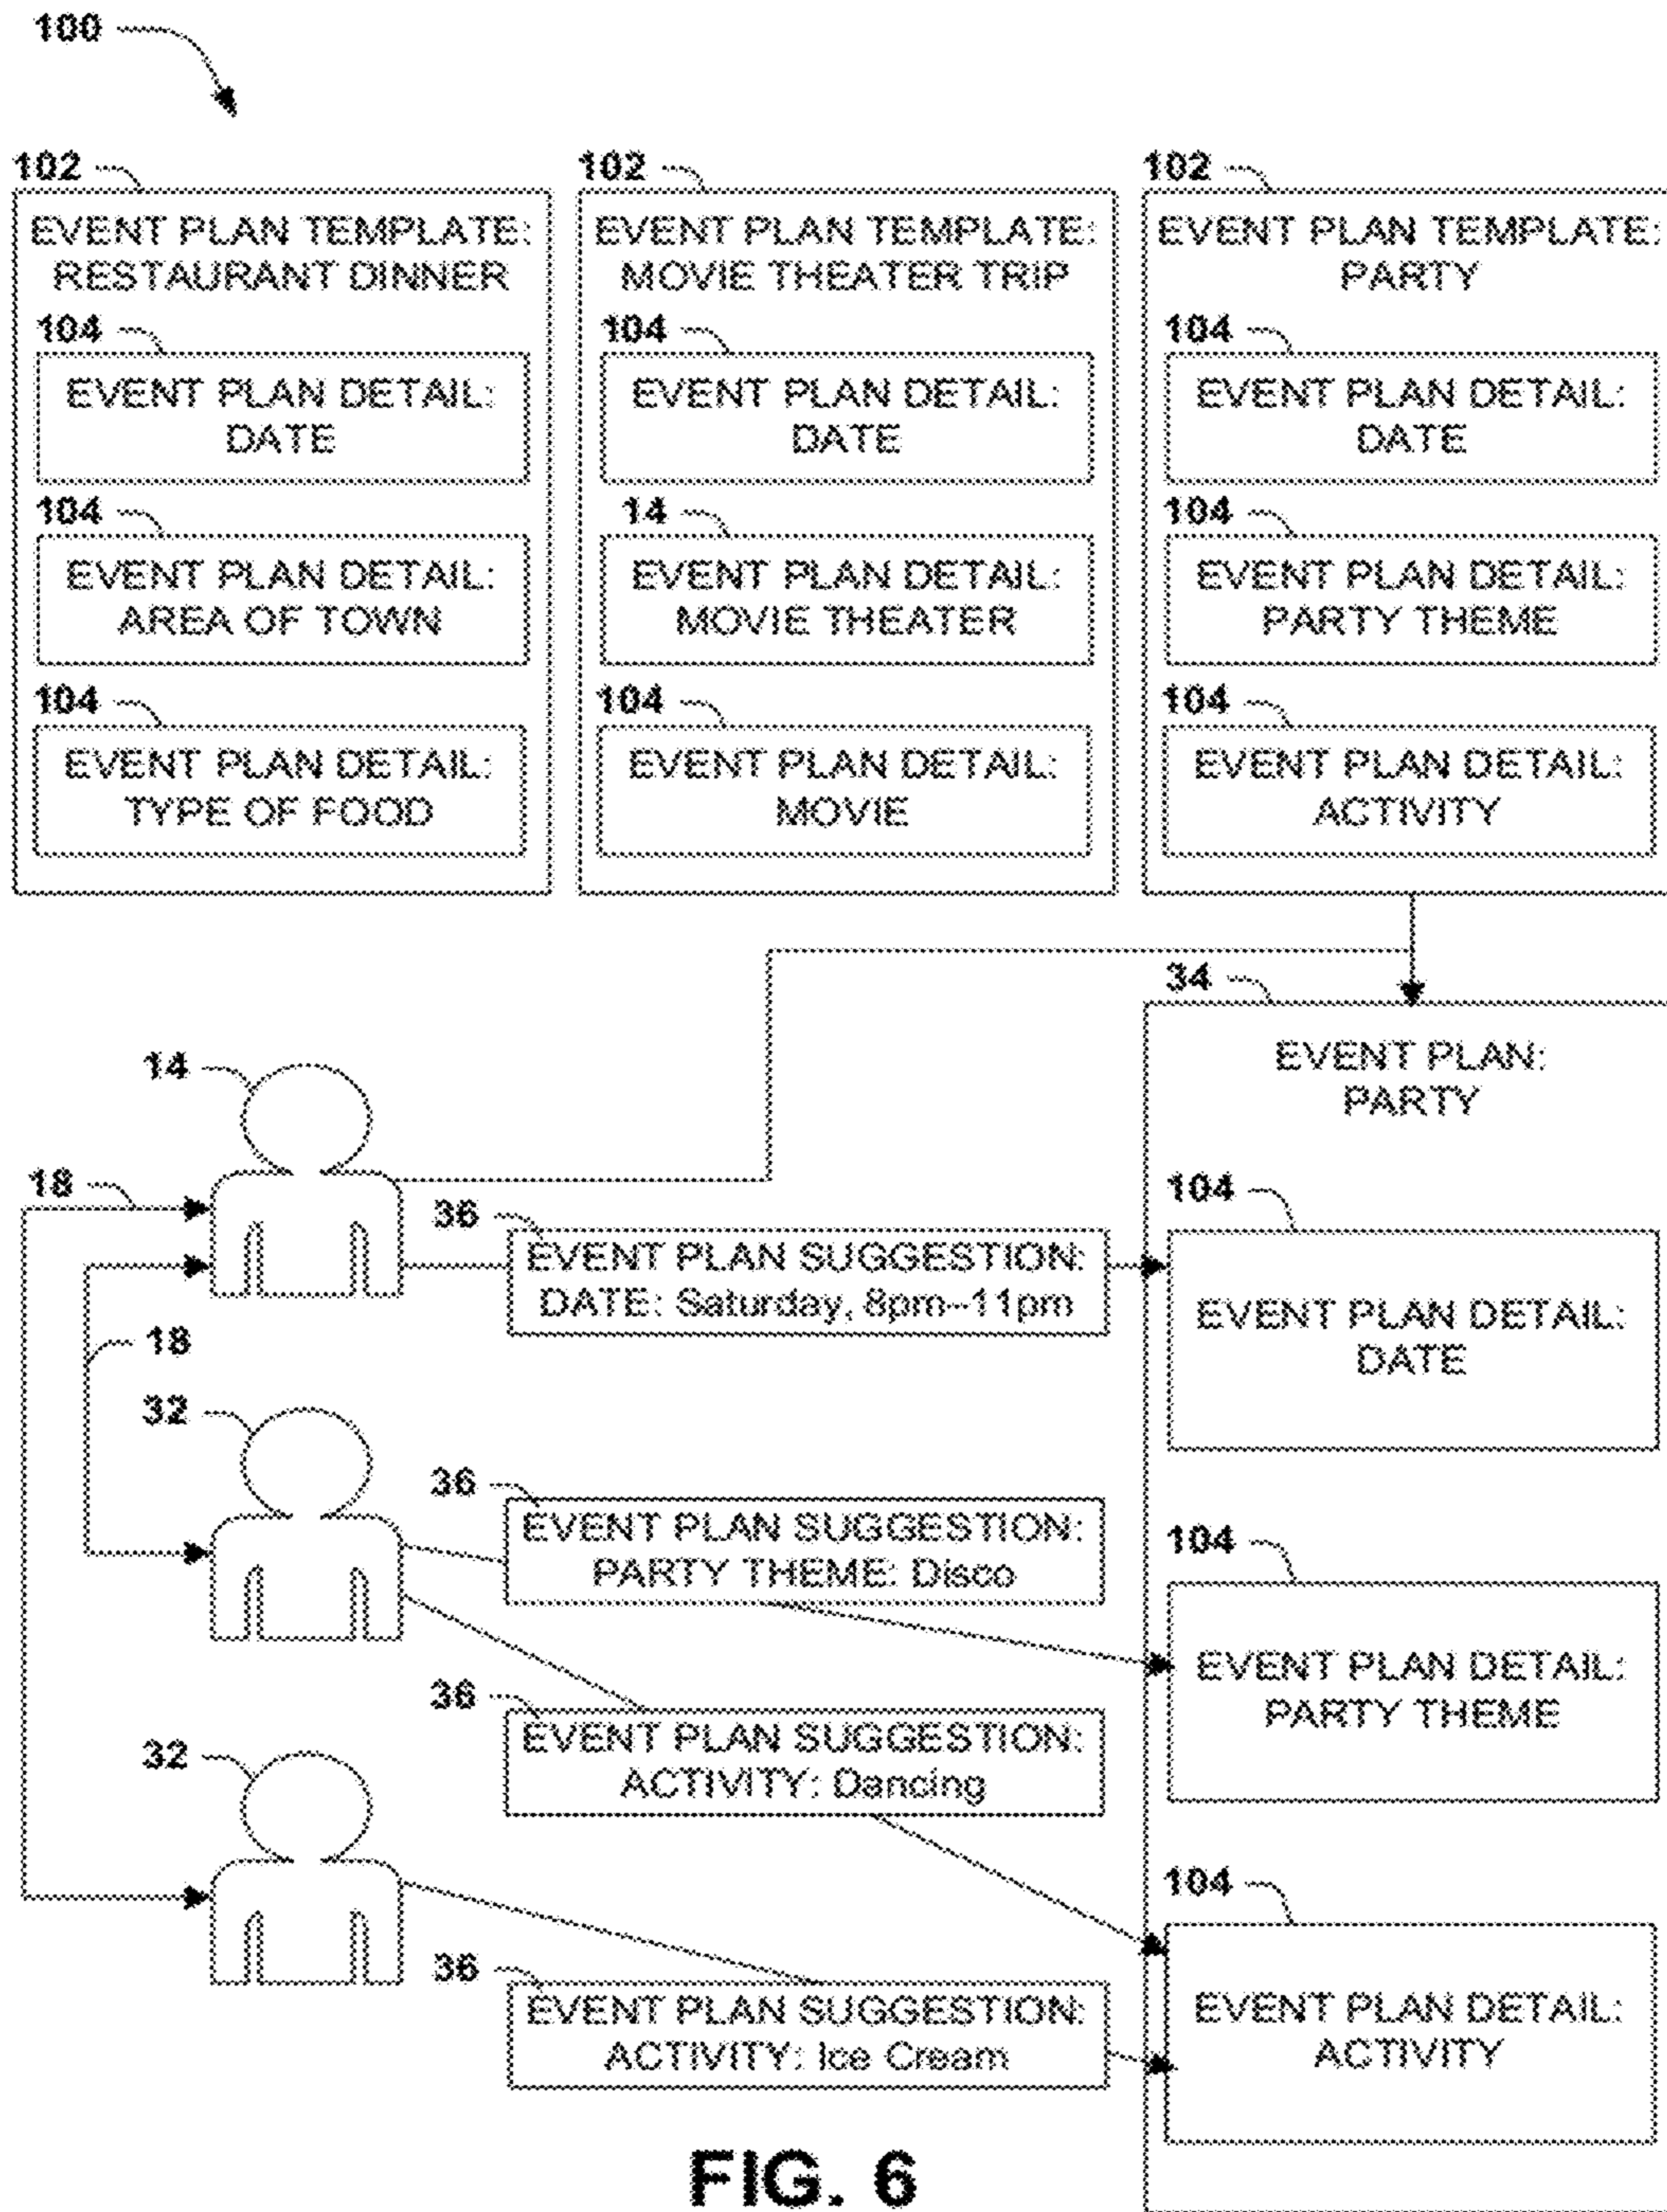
100

102
EVENT PLAN TEMPLATE: RESTAURANT DINNER
104
EVENT PLAN DETAIL: DATE
104
EVENT PLAN DETAIL: AREA OF TOWN
104
EVENT PLAN DETAIL: TYPE OF FOOD

102
EVENT PLAN TEMPLATE: MOVIE THEATER TRIP
104
EVENT PLAN DETAIL: DATE
14
EVENT PLAN DETAIL: MOVIE THEATER
104
EVENT PLAN DETAIL: MOVIE

102
EVENT PLAN TEMPLATE: PARTY
104
EVENT PLAN DETAIL: DATE
104
EVENT PLAN DETAIL: PARTY THEME
104
EVENT PLAN DETAIL: ACTIVITY

34
EVENT PLAN: PARTY

14
18
36
EVENT PLAN SUGGESTION: DATE: Saturday, 8pm-11pm
18
32
36
EVENT PLAN SUGGESTION: PARTY THEME: Disco
36
EVENT PLAN SUGGESTION: ACTIVITY: Dancing
32
36
EVENT PLAN SUGGESTION: ACTIVITY: Ice Cream

104
EVENT PLAN DETAIL: DATE
104
EVENT PLAN DETAIL: PARTY THEME
104
EVENT PLAN DETAIL: ACTIVITY

FIG. 6